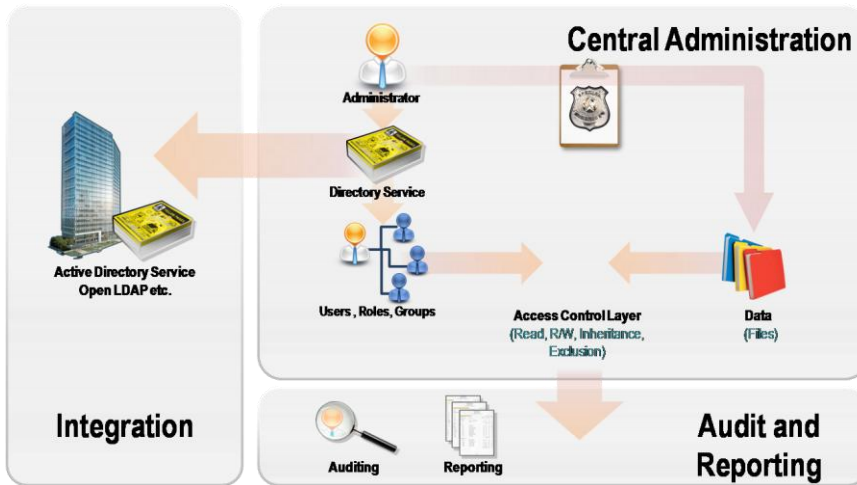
Central Administration

Administrator

Directory Service

Active Directory Service
Open LDAP etc.

Users , Roles, Groups

Access Control Layer
(Read, R/W, Inheritance, Exclusion)

Data
(Files)

Integration

Auditing

Reporting

Audit and Reporting